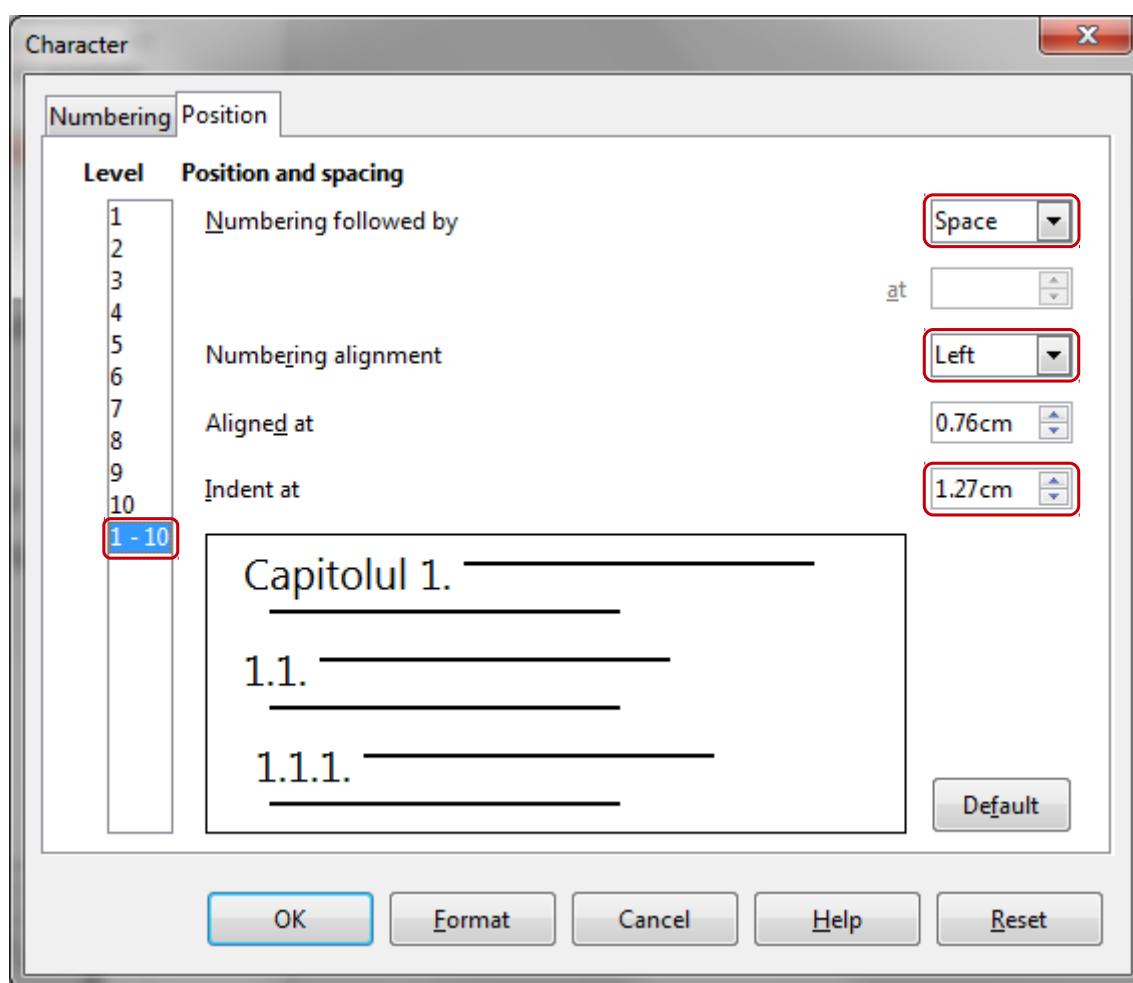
Character

Numbering Position

Level
1
2
3
4
5
6
7
8
9
10
1 - 10

Position and spacing

Numbering followed by Space

at

Numbering alignment Left

Aligned at 0.76cm

Indent at 1.27cm

Capitolul 1.

1.1.

1.1.1.

Default

OK Format Cancel Help Reset